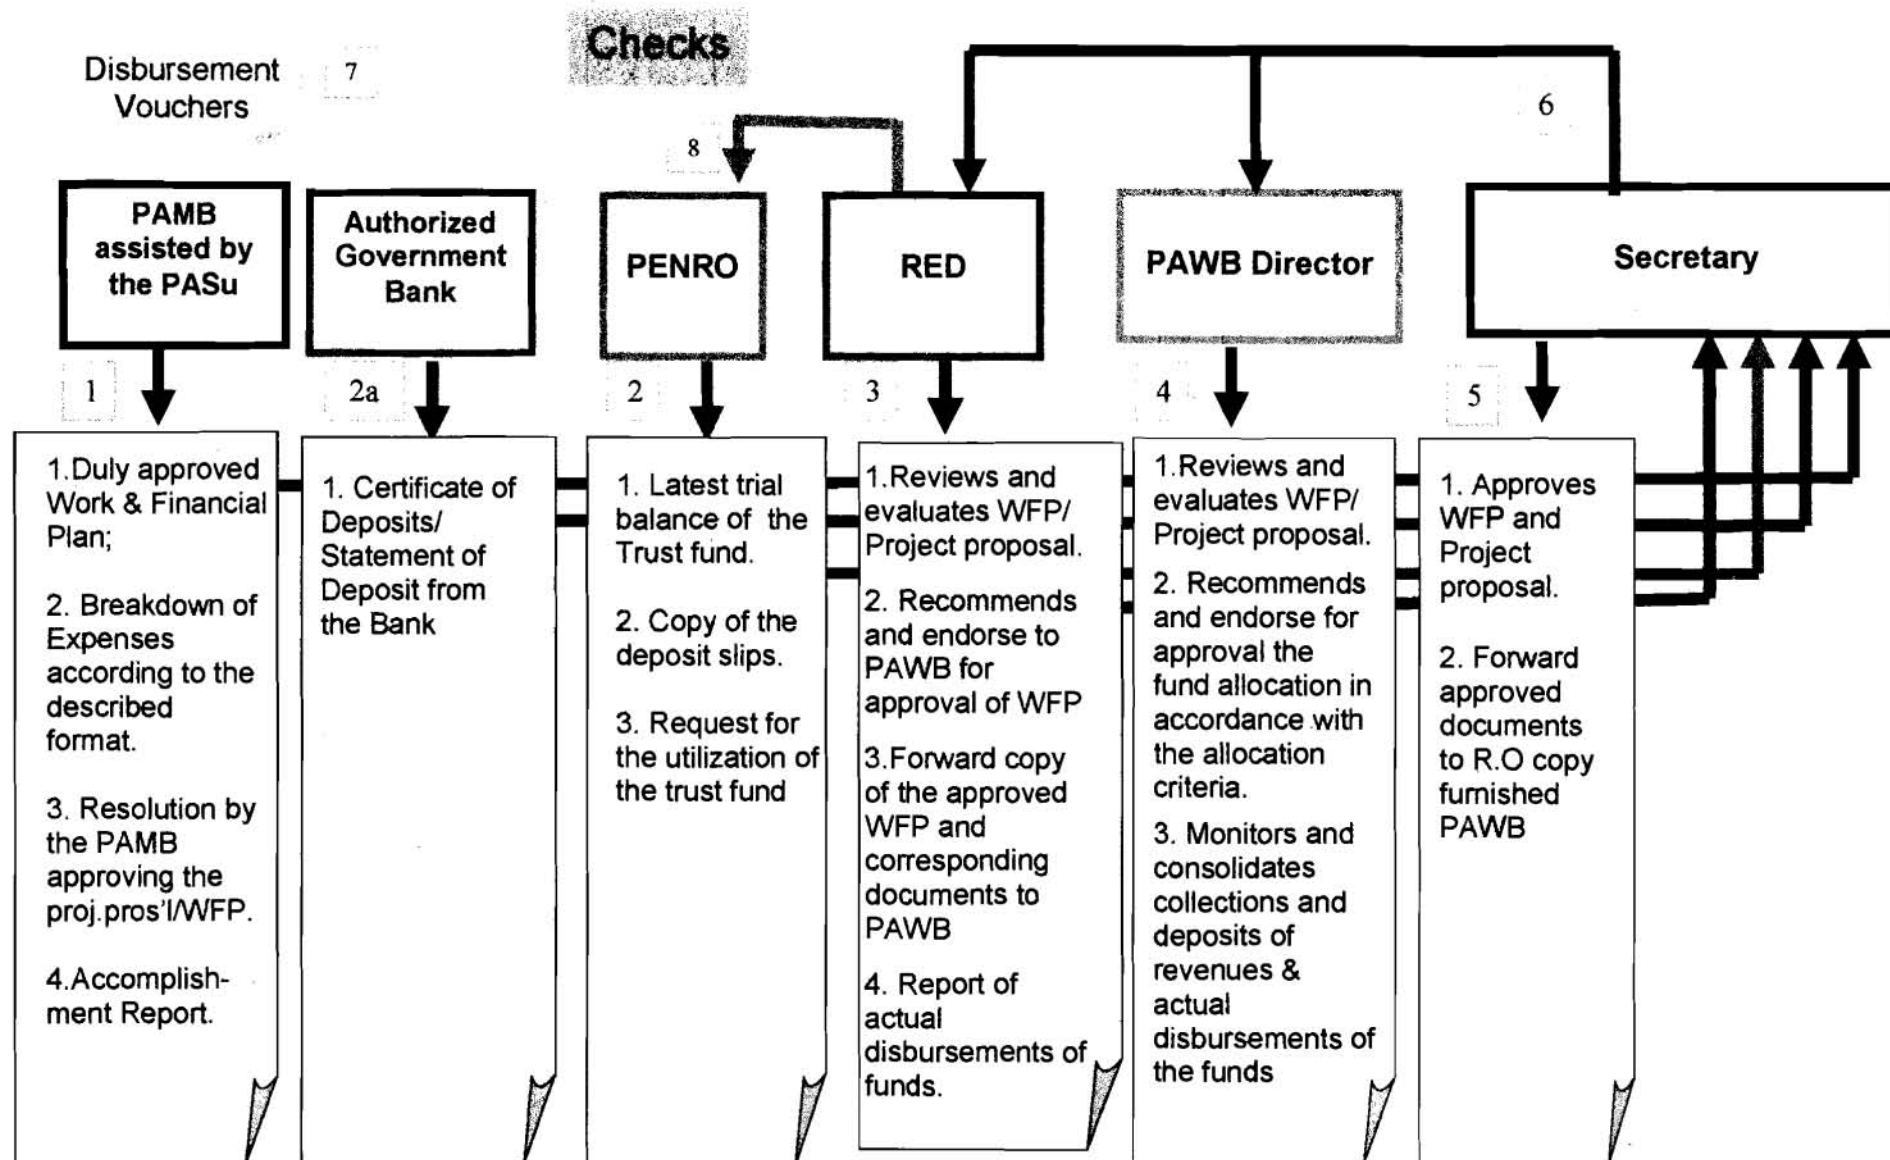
Disbursement Vouchers

7

Checks

8

6

PAMB assisted by the PASu

Authorized Government Bank

PENRO

RED

PAWB Director

Secretary

1

2a

2

3

4

5

1.Duly approved Work & Financial Plan;

2. Breakdown of Expenses according to the described format.

3. Resolution by the PAMB approving the proj.pros'l/WFP.

4.Accomplishment Report.

1. Certificate of Deposits/ Statement of Deposit from the Bank

1. Latest trial balance of the Trust fund.

2. Copy of the deposit slips.

3. Request for the utilization of the trust fund

1.Reviews and evaluates WFP/ Project proposal.

2. Recommends and endorse to PAWB for approval of WFP

3.Forward copy of the approved WFP and corresponding documents to PAWB

4. Report of actual disbursements of funds.

1.Reviews and evaluates WFP/ Project proposal.

2. Recommends and endorse for approval the fund allocation in accordance with the allocation criteria.

3. Monitors and consolidates collections and deposits of revenues & actual disbursements of the funds

1. Approves WFP and Project proposal.

2. Forward approved documents to R.O copy furnished PAWB